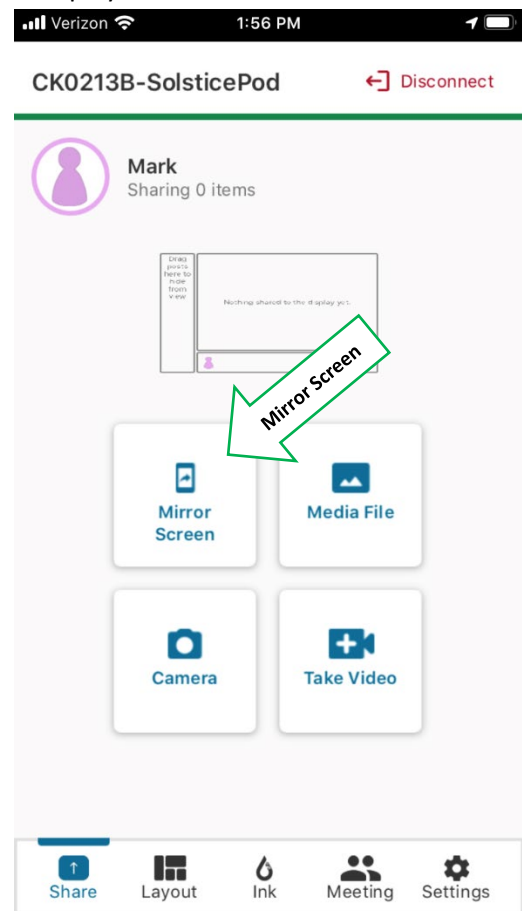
Verizon 1:56 PM

CK0213B-SolsticePod

Disconnect

Mark
Sharing 0 items

Drag posts here to hide from view

Nothing shared to the display yet.

Mirror Screen

Mirror Screen

Media File

Camera

Take Video

Share
Layout
Ink
Meeting
Settings